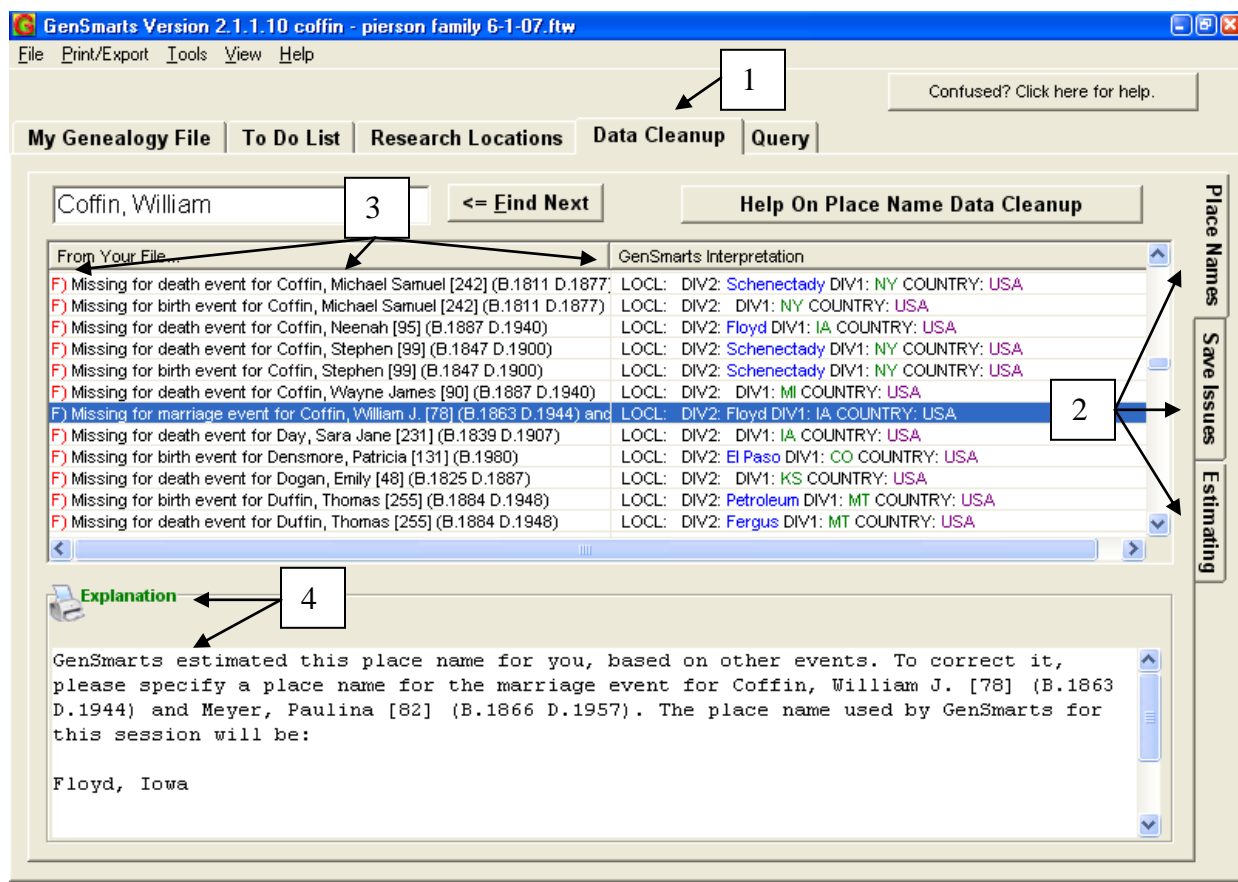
GenSmarts Version 2.1.1.10 coffin - pierson family 6-1-07.ftw

File Print/Export Tools View Help

1

Confused? Click here for help.

My Genealogy File | To Do List | Research Locations | Data Cleanup | Query

Coffin, William

3

<= Find Next

Help On Place Name Data Cleanup

Place Names

Save Issues

Estimating

| From Your File... | GenSmarts Interpretation |
|---|---|
| F) Missing for death event for Coffin, Michael Samuel [242] (B.1811 D.1877) | LOCL: DIV2: Schenectady DIV1: NY COUNTRY: USA |
| F) Missing for birth event for Coffin, Michael Samuel [242] (B.1811 D.1877) | LOCL: DIV2: DIV1: NY COUNTRY: USA |
| F) Missing for death event for Coffin, Neenah [95] (B.1887 D.1940) | LOCL: DIV2: Floyd DIV1: IA COUNTRY: USA |
| F) Missing for death event for Coffin, Stephen [99] (B.1847 D.1900) | LOCL: DIV2: Schenectady DIV1: NY COUNTRY: USA |
| F) Missing for birth event for Coffin, Stephen [99] (B.1847 D.1900) | LOCL: DIV2: Schenectady DIV1: NY COUNTRY: USA |
| F) Missing for death event for Coffin, Wayne James [90] (B.1887 D.1940) | LOCL: DIV2: DIV1: MI COUNTRY: USA |
| F) Missing for marriage event for Coffin, William J. [78] (B.1863 D.1944) and | LOCL: DIV2: Floyd DIV1: IA COUNTRY: USA |
| F) Missing for death event for Day, Sara Jane [231] (B.1839 D.1907) | LOCL: DIV2: DIV1: IA COUNTRY: USA |
| F) Missing for birth event for Densmore, Patricia [131] (B.1980) | LOCL: DIV2: El Paso DIV1: CO COUNTRY: USA |
| F) Missing for death event for Dogan, Emily [48] (B.1825 D.1887) | LOCL: DIV2: DIV1: KS COUNTRY: USA |
| F) Missing for birth event for Duffin, Thomas [255] (B.1884 D.1948) | LOCL: DIV2: Petroleum DIV1: MT COUNTRY: USA |
| F) Missing for death event for Duffin, Thomas [255] (B.1884 D.1948) | LOCL: DIV2: Fergus DIV1: MT COUNTRY: USA |

2

Explanation

4

GenSmarts estimated this place name for you, based on other events. To correct it, please specify a place name for the marriage event for Coffin, William J. [78] (B.1863 D.1944) and Meyer, Paulina [82] (B.1866 D.1957). The place name used by GenSmarts for this session will be:

Floyd, Iowa